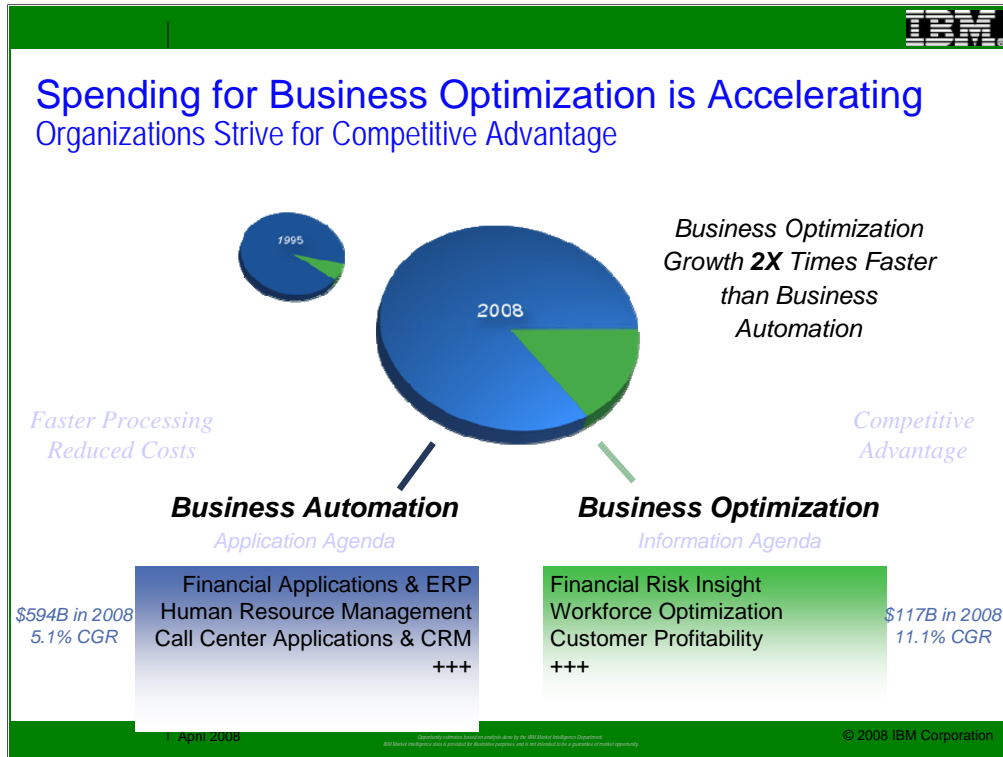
IBM

Spending for Business Optimization is Accelerating
Organizations Strive for Competitive Advantage

1995

2008

Business Optimization Growth **2X** Times Faster than Business Automation

Faster Processing
Reduced Costs

Competitive
Advantage

Business Automation
Application Agenda

Business Optimization
Information Agenda

$594B in 2008
5.1% CGR

Financial Applications & ERP
Human Resource Management
Call Center Applications & CRM
+++

Financial Risk Insight
Workforce Optimization
Customer Profitability
+++

$117B in 2008
11.1% CGR

1 April 2008

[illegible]

© 2008 IBM Corporation